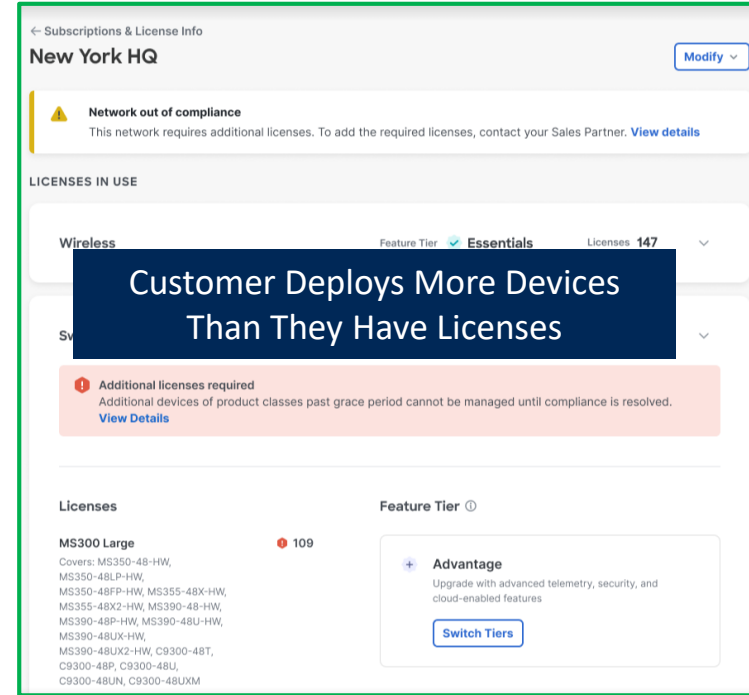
← Subscriptions & License Info

New York HQ

Modify

Network out of compliance

This network requires additional licenses. To add the required licenses, contact your Sales Partner. View details

LICENSES IN USE

Wireless

Feature Tier Essentials

Licenses 147

Customer Deploys More Devices Than They Have Licenses

Sw

Additional licenses required

Additional devices of product classes past grace period cannot be managed until compliance is resolved. View Details

Licenses

MS300 Large

109

Covers: MS350-48-HW, MS350-48LP-HW, MS350-48FP-HW, MS355-48X-HW, MS355-48X2-HW, MS390-48-HW, MS390-48P-HW, MS390-48U-HW, MS390-48UX-HW, MS390-48UX2-HW, C9300-48T, C9300-48P, C9300-48U, C9300-48UN, C9300-48UXM

Feature Tier ⓘ

Advantage

Upgrade with advanced telemetry, security, and cloud-enabled features

Switch Tiers